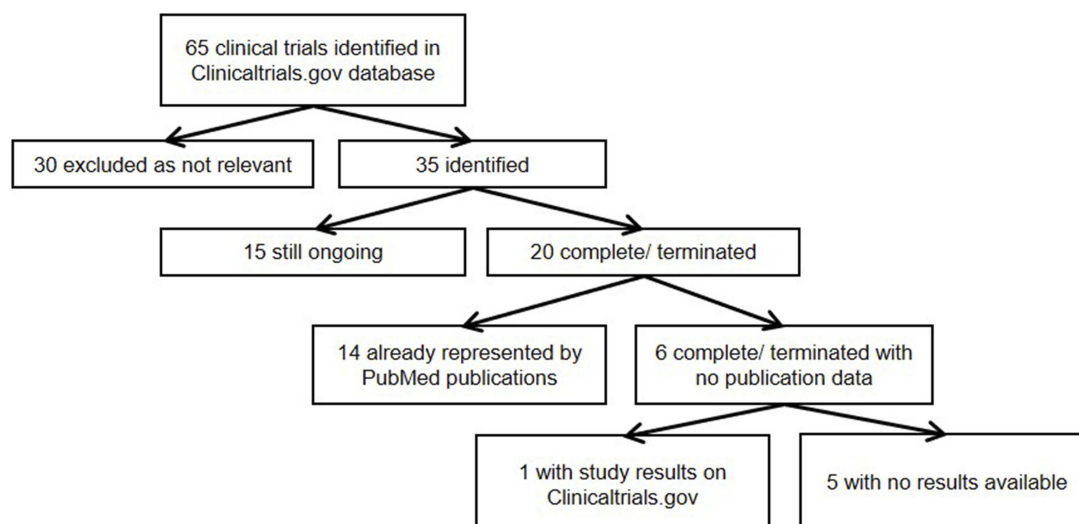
65 clinical trials identified in Clinicaltrials.gov database

30 excluded as not relevant

35 identified

15 still ongoing

20 complete/ terminated

14 already represented by PubMed publications

6 complete/ terminated with no publication data

1 with study results on Clinicaltrials.gov

5 with no results available